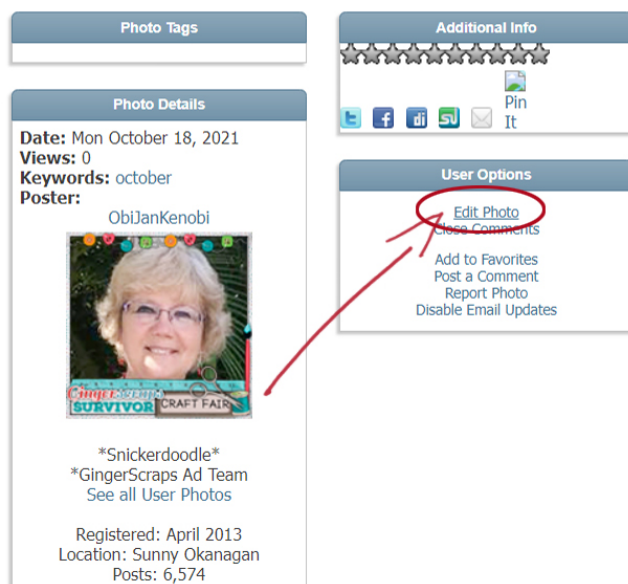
Photo Tags

Photo Details

Date: Mon October 18, 2021
Views: 0
Keywords: october
Poster:
ObiJanKenobi

GingerScraps SURVIVOR CRAFT FAIR

*Snickerdoodle*
*GingerScraps Ad Team
See all User Photos

Registered: April 2013
Location: Sunny Okanagan
Posts: 6,574

Additional Info

Pin It

User Options

Edit Photo
Close Comments

Add to Favorites
Post a Comment
Report Photo
Disable Email Updates